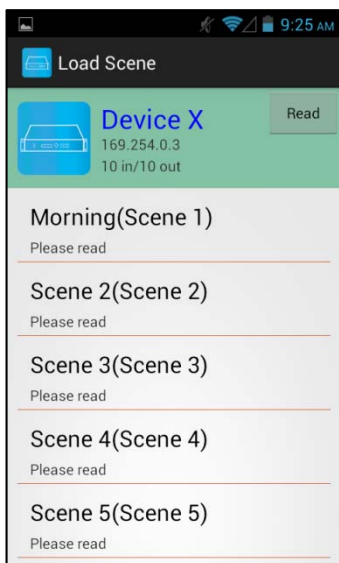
9:25 AM

Load Scene

Device X
169.254.0.3
10 in/10 out

Read

Morning(Scene 1)
Please read

Scene 2(Scene 2)
Please read

Scene 3(Scene 3)
Please read

Scene 4(Scene 4)
Please read

Scene 5(Scene 5)
Please read